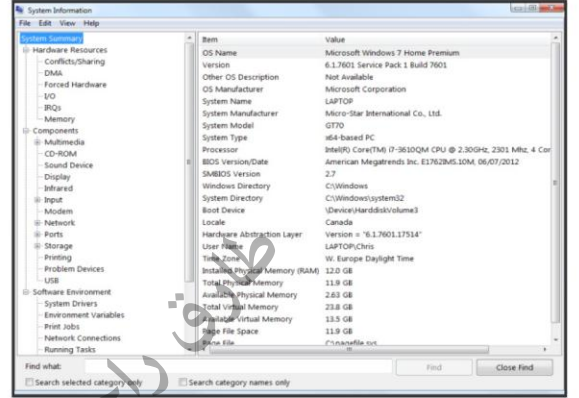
System Information
File Edit View Help

System Summary
Hardware Resources
Conflicts/Sharing
DMA
Forced Hardware
I/O
IRQs
Memory
Components
Multimedia
CD-ROM
Sound Device
Display
Infrared
Input
Modem
Network
Ports
Storage
Printing
Problem Devices
USB
Software Environment
System Drivers
Environment Variables
Print Jobs
Network Connections
Running Tasks

| Item | Value |
|---|---|
| OS Name | Microsoft Windows 7 Home Premium |
| Version | 6.1.7601 Service Pack 1 Build 7601 |
| Other OS Description | Not Available |
| OS Manufacturer | Microsoft Corporation |
| System Name | LAPTOP |
| System Manufacturer | Micro-Star International Co., Ltd. |
| System Model | GT70 |
| System Type | x64-based PC |
| Processor | Intel(R) Core(TM) i7-3610QM CPU @ 2.30GHz, 2301 Mhz, 4 Cor |
| BIOS Version/Date | American Megatrends Inc. E1762IMS.10M, 06/07/2012 |
| SMBIOS Version | 2.7 |
| Windows Directory | C:\Windows |
| System Directory | C:\Windows\system32 |
| Boot Device | \Device\HarddiskVolume3 |
| Locale | Canada |
| Hardware Abstraction Layer | Version = "6.1.7601.17514" |
| User Name | LAPTOP\Chris |
| Time Zone | W. Europe Daylight Time |
| Installed Physical Memory (RAM) | 12.0 GB |
| Total Physical Memory | 11.9 GB |
| Available Physical Memory | 2.63 GB |
| Total Virtual Memory | 23.8 GB |
| Available Virtual Memory | 13.5 GB |
| Page File Space | 11.9 GB |
| Page File | C:\pagefile.sys |

Find what:
Find
Close Find
Search selected category only
Search category names only